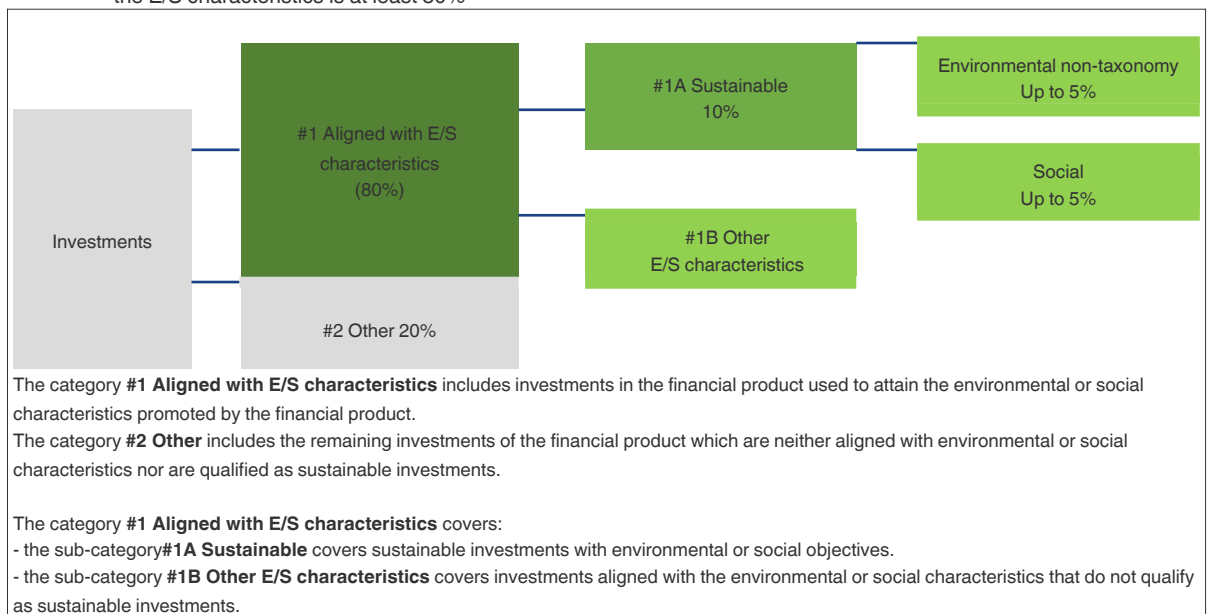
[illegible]

Investments

#1 Aligned with E/S characteristics (80%)

#2 Other 20%

#1A Sustainable 10%

#1B Other E/S characteristics

Environmental non-taxonomy Up to 5%

Social Up to 5%

The category **#1 Aligned with E/S characteristics** includes investments in the financial product used to attain the environmental or social characteristics promoted by the financial product.
The category **#2 Other** includes the remaining investments of the financial product which are neither aligned with environmental or social characteristics nor are qualified as sustainable investments.

The category **#1 Aligned with E/S characteristics** covers:
- the sub-category**#1A Sustainable** covers sustainable investments with environmental or social objectives.
- the sub-category **#1B Other E/S characteristics** covers investments aligned with the environmental or social characteristics that do not qualify as sustainable investments.